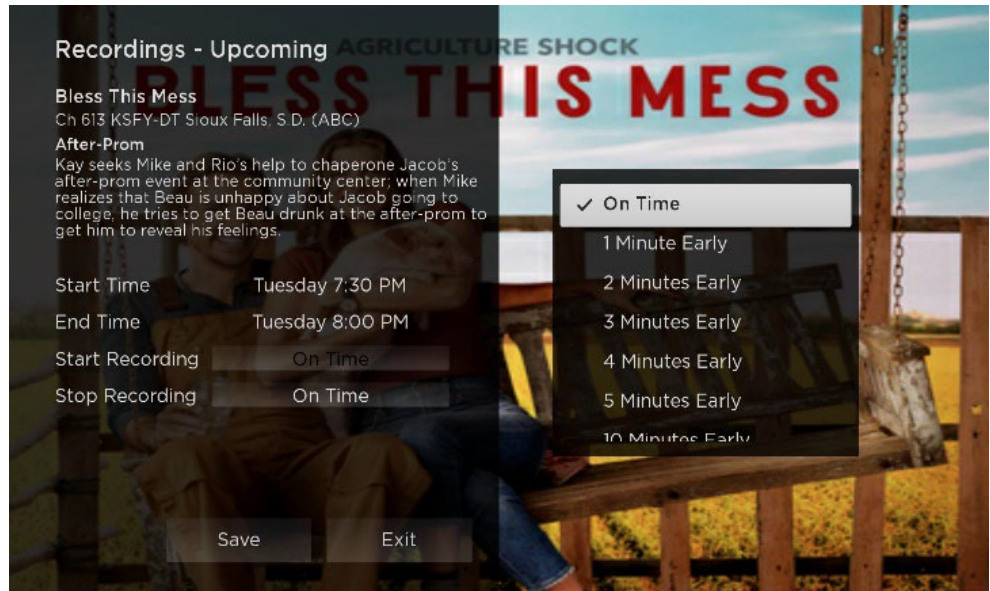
Recordings - Upcoming

AGRICULTURE SHOCK

BLESS THIS MESS

Bless This Mess
Ch 613 KSFY-DT Sioux Falls, S.D. (ABC)

After-Prom
Kay seeks Mike and Rio's help to chaperone Jacob's after-prom event at the community center; when Mike realizes that Beau is unhappy about Jacob going to college, he tries to get Beau drunk at the after-prom to get him to reveal his feelings.

| Start Time | Tuesday 7:30 PM |
|---|---|
| End Time | Tuesday 8:00 PM |
| Start Recording | On Time |
| Stop Recording | On Time |

✓ On Time
1 Minute Early
2 Minutes Early
3 Minutes Early
4 Minutes Early
5 Minutes Early
10 Minutes Early

Save
Exit